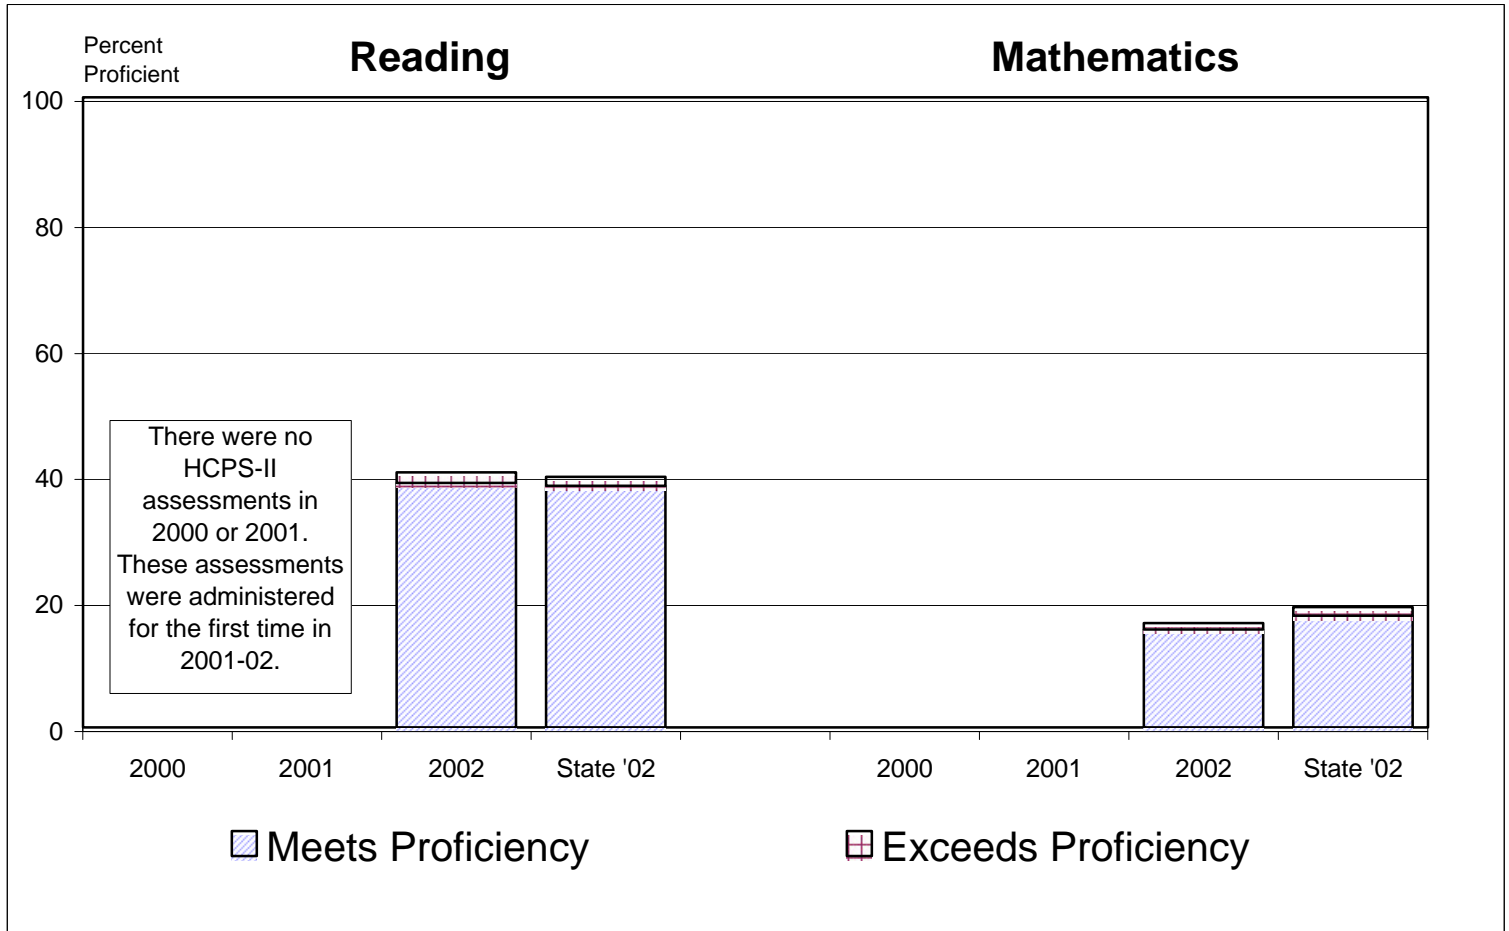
Percent Proficient

Reading

Mathematics

100
80
60
40
20
0

There were no HCPS-II assessments in 2000 or 2001. These assessments were administered for the first time in 2001-02.

2000
2001
2002
State '02
2000
2001
2002
State '02

Meets Proficiency
Exceeds Proficiency